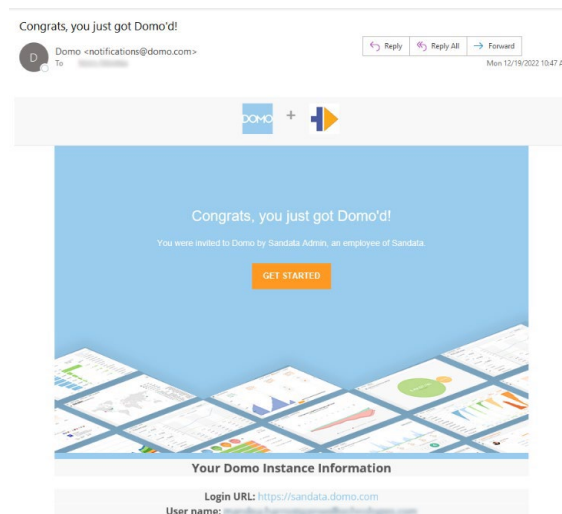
Congrats, you just got Domo'd!

D

Domo <notifications@domo.com>
To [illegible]

Reply
Reply All
Forward

Mon 12/19/2022 10:47 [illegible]

DOMO +

Congrats, you just got Domo'd!

You were invited to Domo by Sandata Admin, an employee of Sandata.

GET STARTED

Your Domo Instance Information

Login URL: https://sandata.domo.com
User name: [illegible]